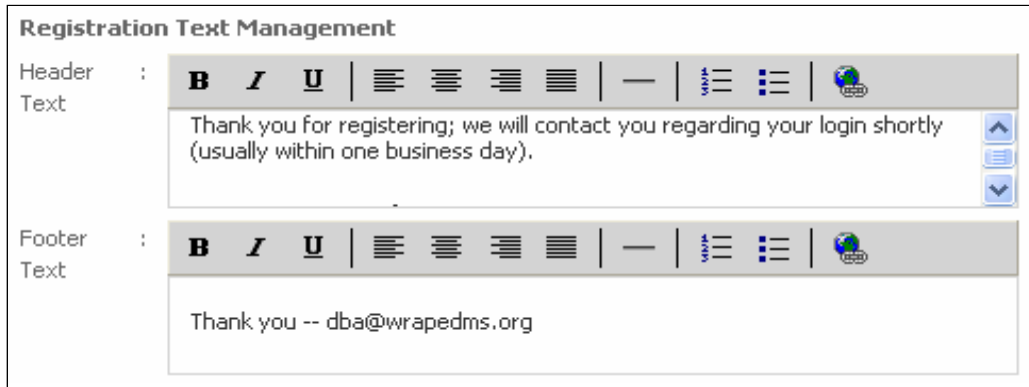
Registration Text Management

Header Text :

B I U

Thank you for registering; we will contact you regarding your login shortly (usually within one business day).

Footer Text :

B I U

Thank you -- dba@wrapedms.org